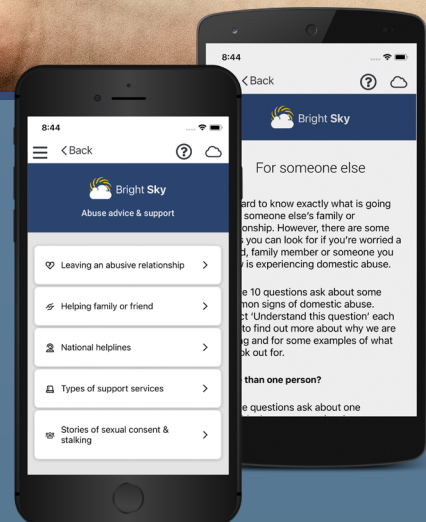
8:44

< Back

Bright Sky

For someone else

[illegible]ard to know exactly what is going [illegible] someone else's family or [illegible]onship. However, there are some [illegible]s you can look for if you're worried a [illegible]d, family member or someone you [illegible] is experiencing domestic abuse.

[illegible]e 10 questions ask about some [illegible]mon signs of domestic abuse. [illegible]ct 'Understand this question' each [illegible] to find out more about why we are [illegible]ng and for some examples of what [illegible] ok out for.

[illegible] than one person?

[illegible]e questions ask about one

8:44

< Back

Bright Sky

Abuse advice & support

Leaving an abusive relationship >

Helping family or friend >

National helplines >

Types of support services >

Stories of sexual consent & stalking >